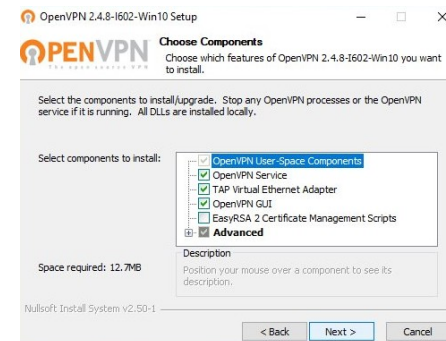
OpenVPN 2.4.8-I602-Win10 Setup

OPENVPN
THE OPEN SOURCE VPN

Choose Components
Choose which features of OpenVPN 2.4.8-I602-Win10 you want to install.

Select the components to install/upgrade. Stop any OpenVPN processes or the OpenVPN service if it is running. All DLLs are installed locally.

Select components to install:

OpenVPN User-Space Components
OpenVPN Service
TAP Virtual Ethernet Adapter
OpenVPN GUI
EasyRSA 2 Certificate Management Scripts
Advanced

Description
Position your mouse over a component to see its description.

Space required: 12.7MB

Nullsoft Install System v2.50-1

< Back
Next >
Cancel